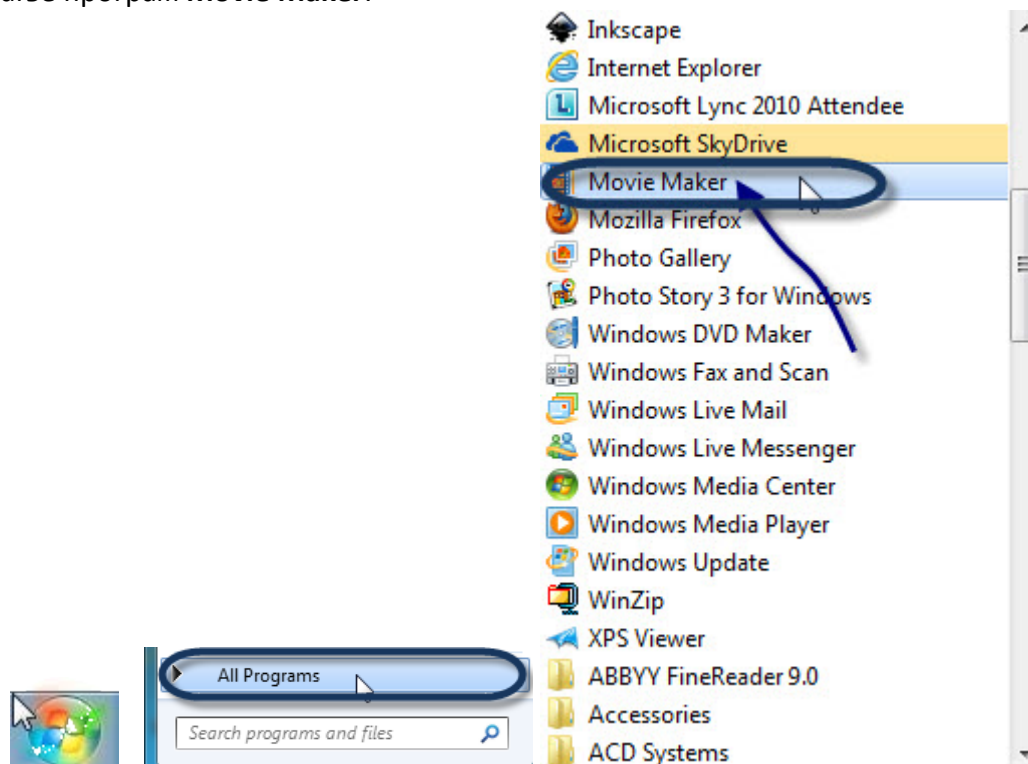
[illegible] Movie Maker.

Inkscape
Internet Explorer
Microsoft Lync 2010 Attendee
Microsoft SkyDrive
Movie Maker
Mozilla Firefox
Photo Gallery
Photo Story 3 for Windows
Windows DVD Maker
Windows Fax and Scan
Windows Live Mail
Windows Live Messenger
Windows Media Center
Windows Media Player
Windows Update
WinZip
XPS Viewer
ABBYY FineReader 9.0
Accessories
ACD Systems

All Programs

Search programs and files